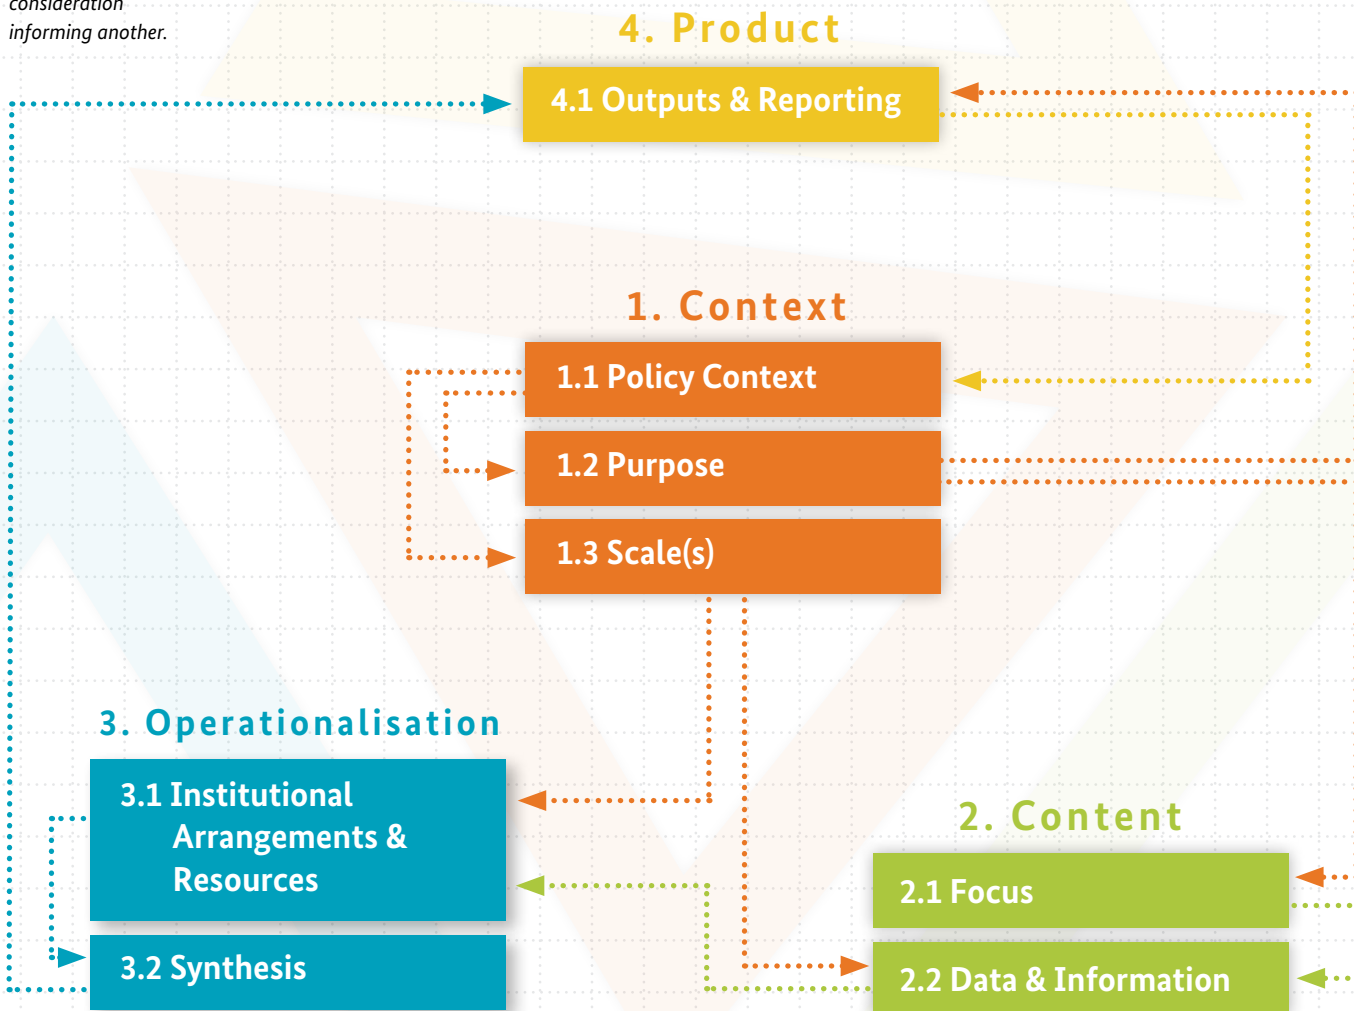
consideration informing another.

4. Product

4.1 Outputs & Reporting

1. Context

1.1 Policy Context

1.2 Purpose

1.3 Scale(s)

3. Operationalisation

3.1 Institutional Arrangements & Resources

3.2 Synthesis

2. Content

2.1 Focus

2.2 Data & Information